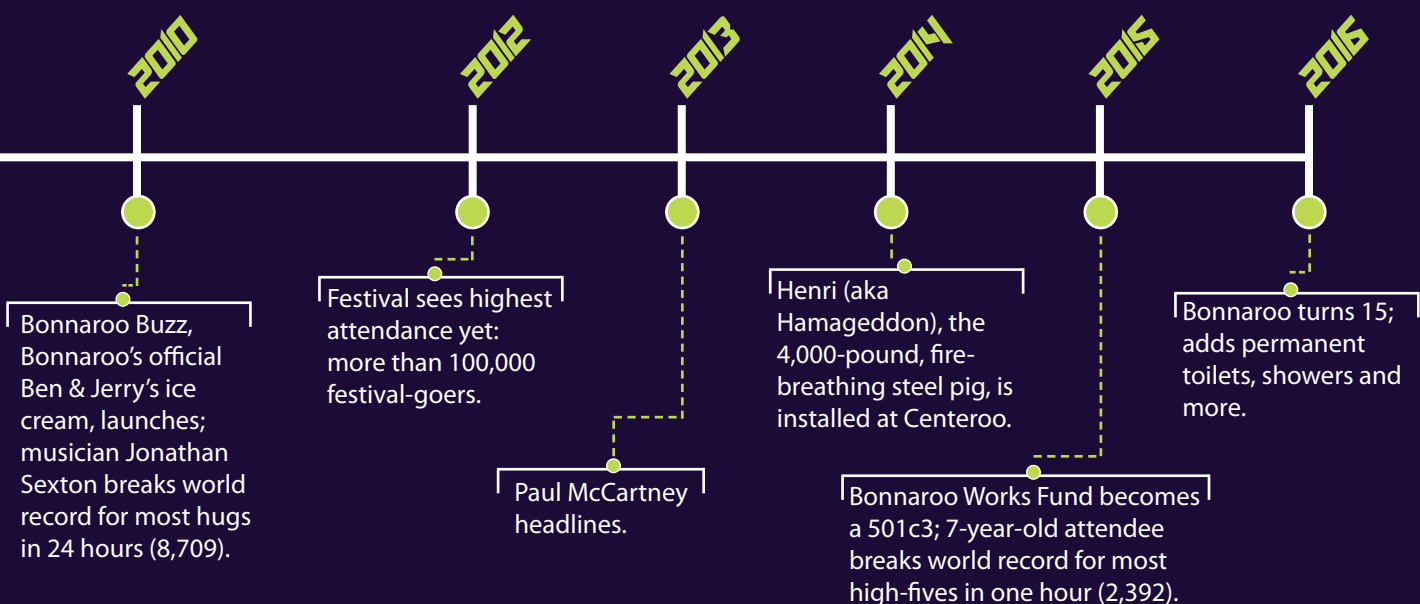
2010

2012

2013

2014

2015

2016

Bonnaroo Buzz, Bonnaroo's official Ben & Jerry's ice cream, launches; musician Jonathan Sexton breaks world record for most hugs in 24 hours (8,709).

Festival sees highest attendance yet: more than 100,000 festival-goers.

Paul McCartney headlines.

Henri (aka Hamageddon), the 4,000-pound, fire-breathing steel pig, is installed at Centeroo.

Bonnaroo Works Fund becomes a 501c3; 7-year-old attendee breaks world record for most high-fives in one hour (2,392).

Bonnaroo turns 15; adds permanent toilets, showers and more.